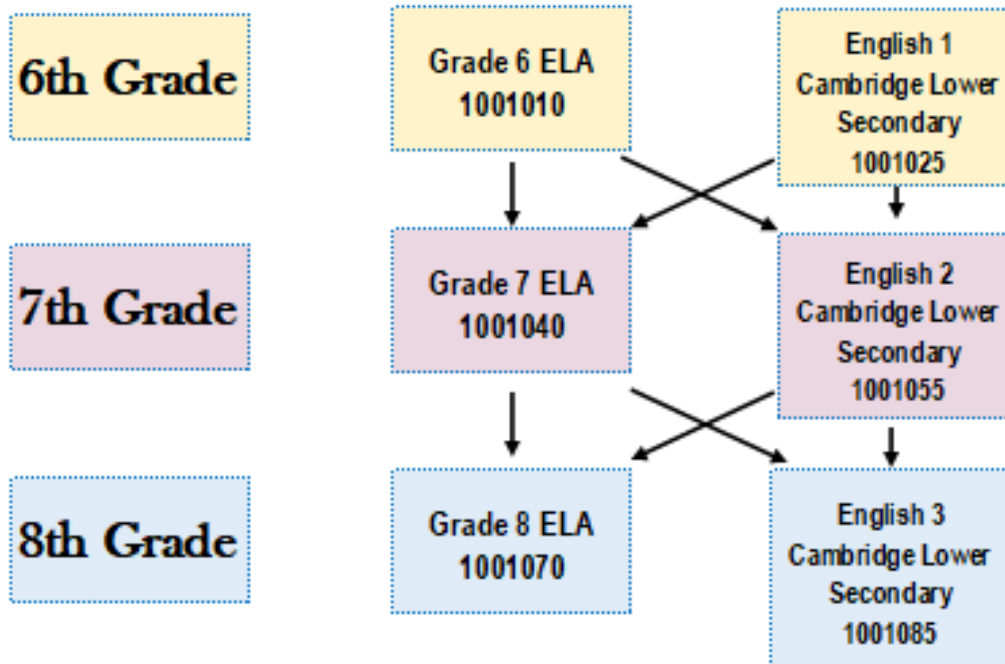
6th Grade

Grade 6 ELA
1001010

English 1
Cambridge Lower Secondary
1001025

7th Grade

Grade 7 ELA
1001040

English 2
Cambridge Lower Secondary
1001055

8th Grade

Grade 8 ELA
1001070

English 3
Cambridge Lower Secondary
1001085